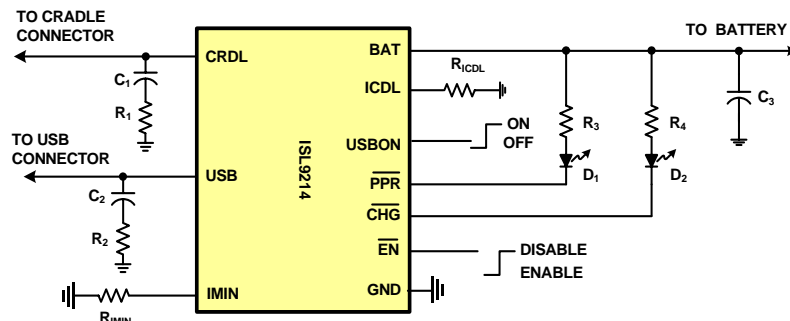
TO CRADLE CONNECTOR

TO USB CONNECTOR

$C_1$

$R_1$

$C_2$

$R_2$

CRDL

USB

IMIN

$R_{IMIN}$

ISL9214

BAT

ICDL

USBON

$\overline{PPR}$

$\overline{CHG}$

$\overline{EN}$

GND

$R_{ICDL}$

ON

OFF

$R_3$

$D_1$

$R_4$

$D_2$

TO BATTERY

$C_3$

DISABLE

ENABLE